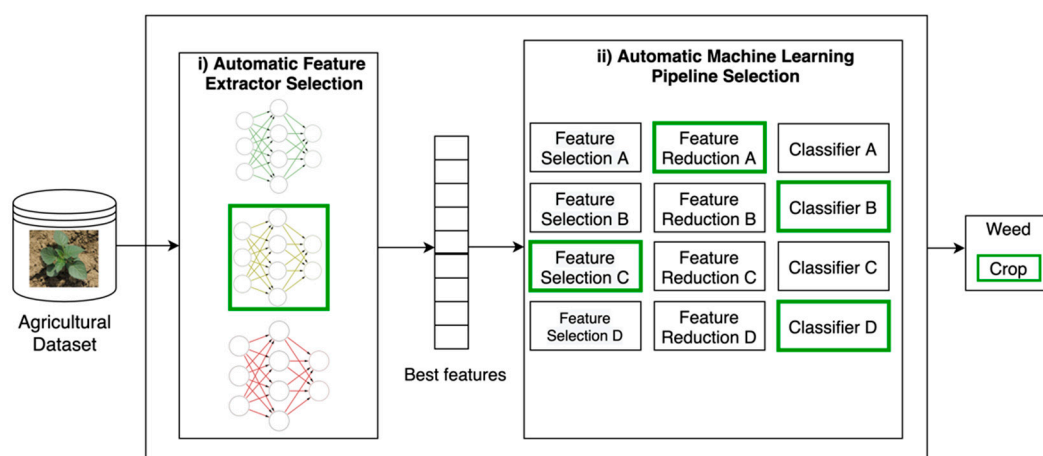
i) Automatic Feature Extractor Selection

ii) Automatic Machine Learning Pipeline Selection

Feature Selection A
Feature Reduction A
Classifier A
Feature Selection B
Feature Reduction B
Classifier B
Feature Selection C
Feature Reduction C
Classifier C
Feature Selection D
Feature Reduction D
Classifier D

Agricultural Dataset

Best features

Weed
Crop